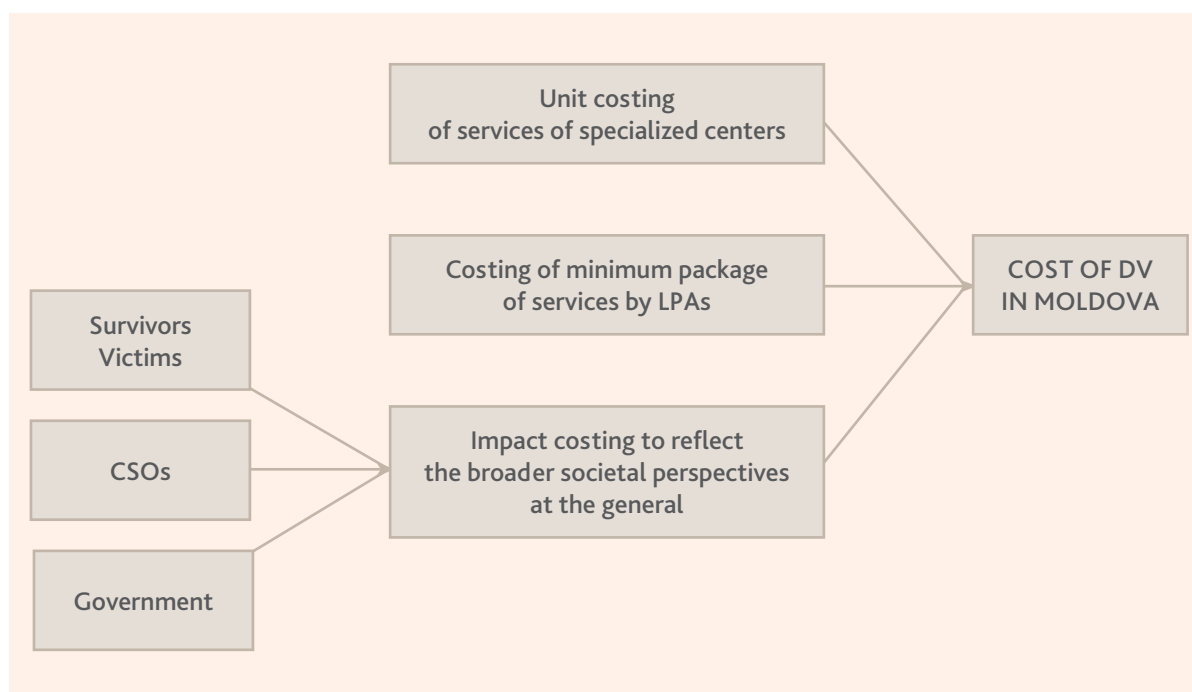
Unit costing of services of specialized centers

Costing of minimum package of services by LPAs

COST OF DV IN MOLDOVA

Survivors Victims

CSOs

Government

Impact costing to reflect the broader societal perspectives at the general